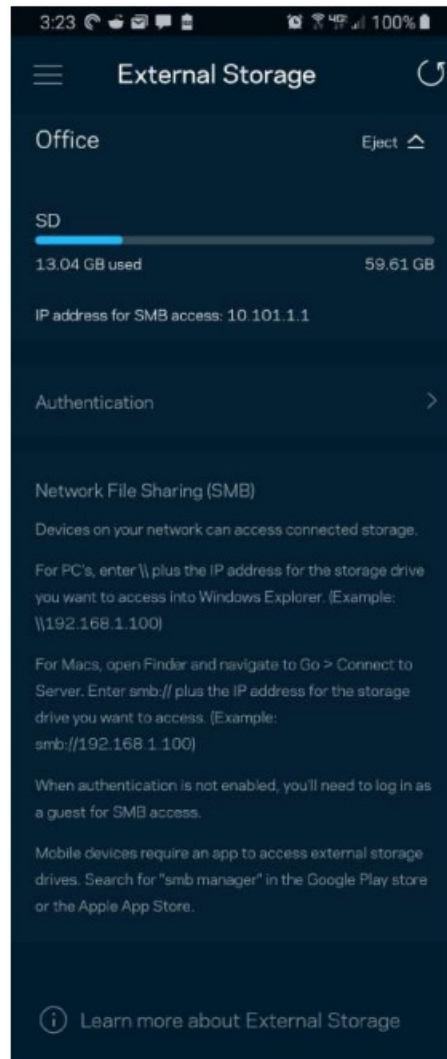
3:23 100%

External Storage

Office

Eject

SD

13.04 GB used

59.61 GB

IP address for SMB access: 10.101.1.1

Authentication

Network File Sharing (SMB)

Devices on your network can access connected storage.

For PC's, enter \\ plus the IP address for the storage drive you want to access into Windows Explorer. (Example: \\192.168.1.100)

For Macs, open Finder and navigate to Go > Connect to Server. Enter smb:// plus the IP address for the storage drive you want to access. (Example: smb://192.168.1.100)

When authentication is not enabled, you'll need to log in as a guest for SMB access.

Mobile devices require an app to access external storage drives. Search for "smb manager" in the Google Play store or the Apple App Store.

Learn more about External Storage